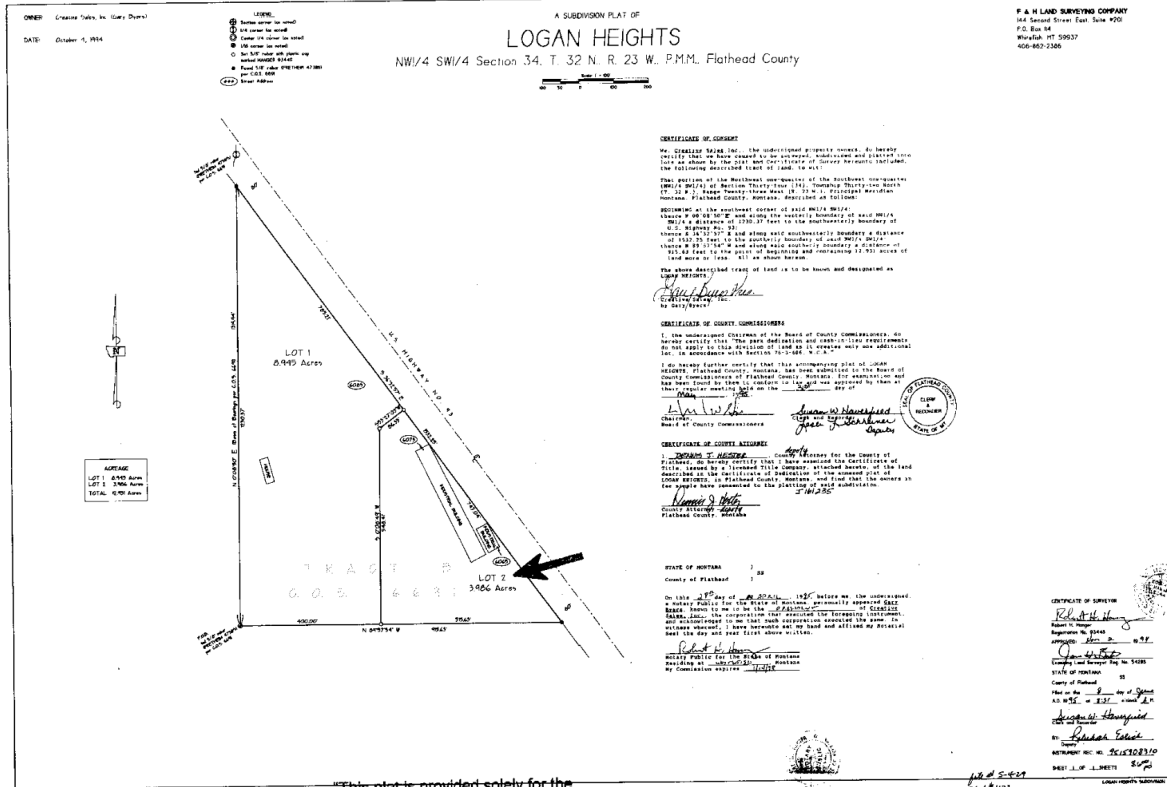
OWNER: Creative Sales, Inc. (Gary Byers)

DATE: October 4, 1994

LEGEND
Section corner (as noted)
1/4 corner (as noted)
Center 1/4 corner (as noted)
1/16 corner (as noted)
Set 5/8" rebar with plastic cap marked HANGER 9344S
Found 5/8" rebar (FRETHEIM 4728S) per C.O.S. 6611
Street Address

A SUBDIVISION PLAT OF

LOGAN HEIGHTS

NW1/4 SW1/4 Section 34, T. 32 N., R. 23 W., P.M.M., Flathead County

Scale 1" = 100'

F & H LAND SURVEYING COMPANY
144 Second Street East, Suite #201
P.O. Box 84
Whitefish, MT 59937
406-862-2386

LOT 1
8.945 Acres

LOT 2
3.986 Acres

U.S. HIGHWAY NO. 93

T R A C T B
C. O. S. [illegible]

N 89°57'54" W

ACREAGE
LOT 1 8.945 Acres
LOT 2 3.986 Acres
TOTAL 12.931 Acres

CERTIFICATE OF CONSENT

We, Creative Sales, Inc., the undersigned property owners, do hereby certify that we have caused to be surveyed, subdivided and platted into lots as shown by the plat and Certificate of Survey hereunto included, the following described tract of land, to wit:

That portion of the Northwest one-quarter of the Southwest one-quarter (NW1/4 SW1/4) of Section Thirty-four (34), Township Thirty-two North (T. 32 N.), Range Twenty-three West (R. 23 W.), Principal Meridian Montana, Flathead County, Montana, described as follows:

BEGINNING at the southwest corner of said NW1/4 SW1/4; thence N 00°08'50" E and along the westerly boundary of said NW1/4 SW1/4 a distance of 1230.37 feet to the southwesterly boundary of U.S. Highway No. 93; thence S 36°32'57" E and along said southwesterly boundary a distance of 1532.25 feet to the southerly boundary of said NW1/4 SW1/4; thence N 89°57'54" W and along said southerly boundary a distance of 915.63 feet to the point of beginning and containing 12.931 acres of land more or less. All as shown hereon.

The above described tract of land is to be known and designated as LOGAN HEIGHTS.

Creative Sales, Inc.
by Gary Byers

CERTIFICATE OF COUNTY COMMISSIONERS

I, the undersigned Chairman of the Board of County Commissioners, do hereby certify that "The park dedication and cash-in-lieu requirements do not apply to this division of land as it creates only one additional lot, in accordance with Section 76-3-606 "M.C.A."

I do hereby further certify that this accompanying plat of LOGAN HEIGHTS, Flathead County, Montana, has been submitted to the Board of County Commissioners of Flathead County, Montana, for examination and has been found by them to conform to law and was approved by them at their regular meeting held on the 30th day of May, 1995.

Chairman,
Board of County Commissioners

Susan W. Haverfield
Clerk and Recorder
Deputy

SEAL OF FLATHEAD COUNTY CLERK & RECORDER STATE OF MT

CERTIFICATE OF COUNTY ATTORNEY

I, Dennis J. Hester, deputy County Attorney for the County of Flathead, do hereby certify that I have examined the Certificate of Title, issued by a licensed Title Company, attached hereto, of the land described in the Certificate of Dedication of the annexed plat of LOGAN HEIGHTS, in Flathead County, Montana, and find that the owners in fee simple have consented to the platting of said subdivision.
J161235

County Attorney deputy
Flathead County, Montana

STATE OF MONTANA )
ss
County of Flathead )

On this 27th day of April, 1995 before me, the undersigned, a Notary Public for the State of Montana, personally appeared Gary Byers, known to me to be the President of Creative Sales, Inc., the corporation that executed the foregoing instrument, and acknowledged to me that such corporation executed the same. In witness whereof, I have hereunto set my hand and affixed my Notarial Seal the day and year first above written.

Notary Public for the State of Montana
Residing at Whitefish, Montana
My Commission expires 11/4/98

CERTIFICATE OF SURVEYOR
Robert H. Hanger
Registration No. 9344S
APPROVED: Nov 2, 1994
Examining Land Surveyor Reg. No. 5428S
STATE OF MONTANA ss
County of Flathead
Filed on the 8 day of June A.D. 1995 at 3:31 o'clock P.M.
Susan W. Haverfield
Clerk and Recorder
BY: Deborah Edwards
Deputy
INSTRUMENT REC. NO. 9515908310
SHEET 1 OF 1 SHEETS
LOGAN HEIGHTS SUBDIVISION

"This plat is provided solely for the